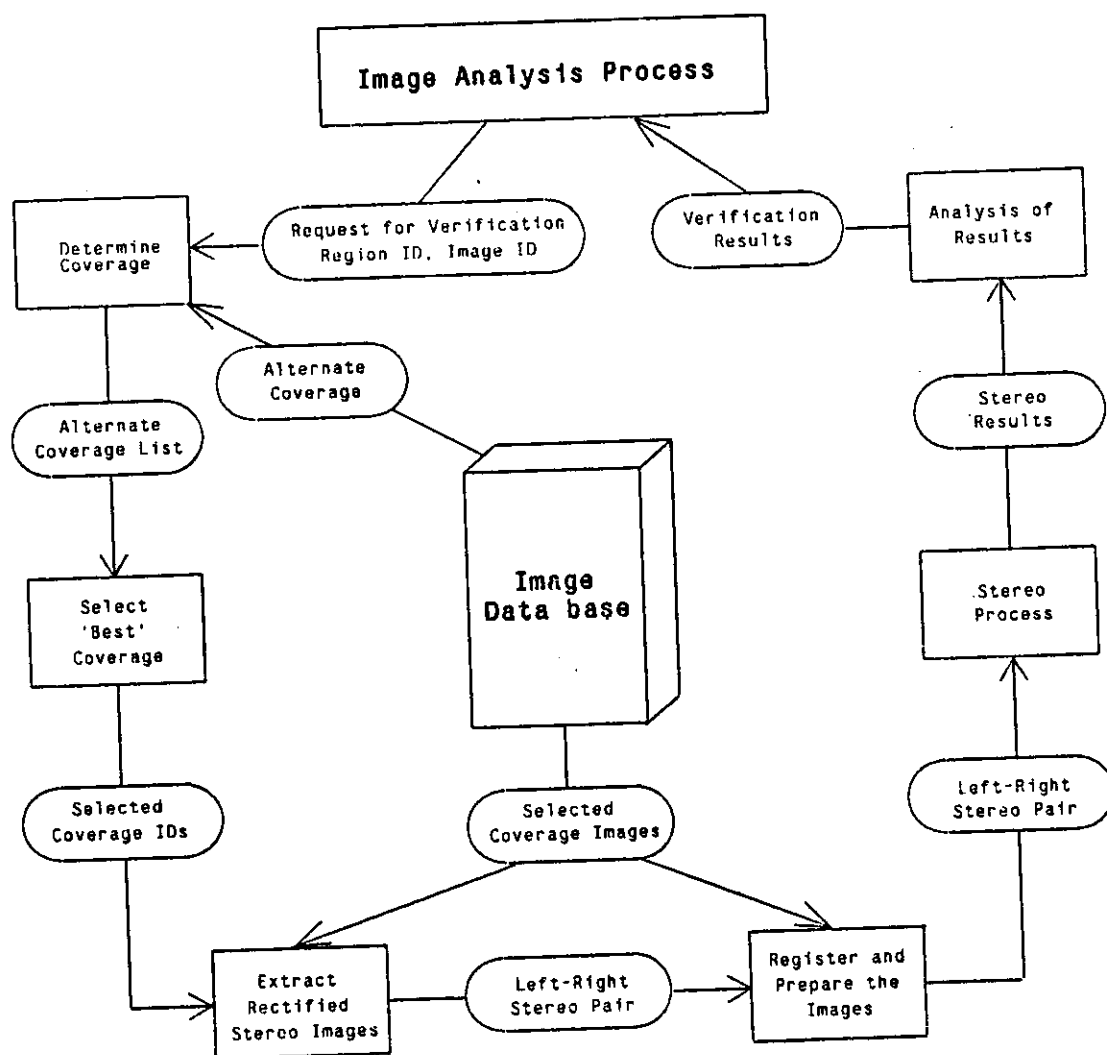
Image Analysis Process

Determine Coverage

Request for Verification Region ID, Image ID

Verification Results

Analysis of Results

Alternate Coverage

Alternate Coverage List

Stereo Results

Image Data base

Select 'Best' Coverage

Stereo Process

Selected Coverage IDs

Selected Coverage Images

Left-Right Stereo Pair

Extract Rectified Stereo Images

Left-Right Stereo Pair

Register and Prepare the Images